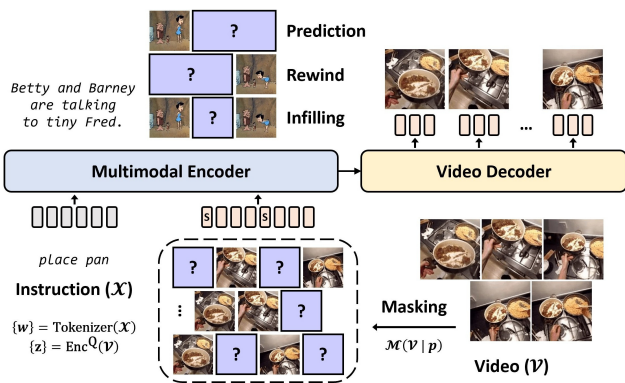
?
Prediction
?
Rewind
Betty and Barney are talking to tiny Fred.
?
Infilling
...
Multimodal Encoder
Video Decoder
S
S
place pan
Instruction ($\mathcal{X}$)
$\{\boldsymbol{w}\} = \text{Tokenizer}(\mathcal{X})$
$\{\mathbf{z}\} = \text{Enc}^{\text{Q}}(\mathcal{V})$
?
?
?
⋮
?
?
?
?
Masking
$\mathcal{M}(\mathcal{V} \mid \boldsymbol{p})$
Video ($\mathcal{V}$)